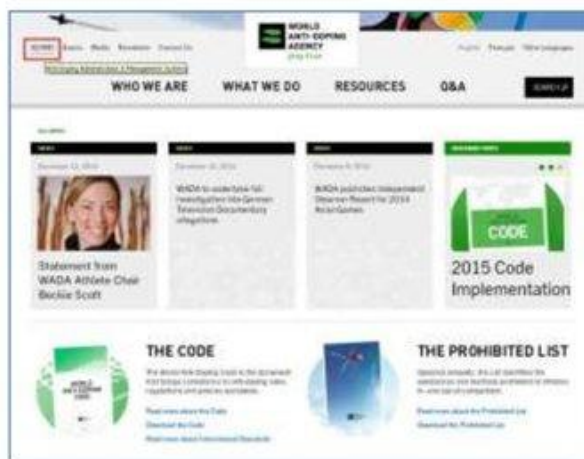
WORLD ANTI-DOPING AGENCY
play true

ADAMS Events Media Newsletters Contact Us

English Français Other languages

WHO WE ARE WHAT WE DO RESOURCES Q&A SEARCH

Statement from WADA Athlete Chair Beckie Scott

WADA to undertake full investigation into German Television Documentary allegations

WADA publishes Independent Observer Report for 2014 Asian Games

CODE

2015 Code Implementation

THE CODE

THE PROHIBITED LIST